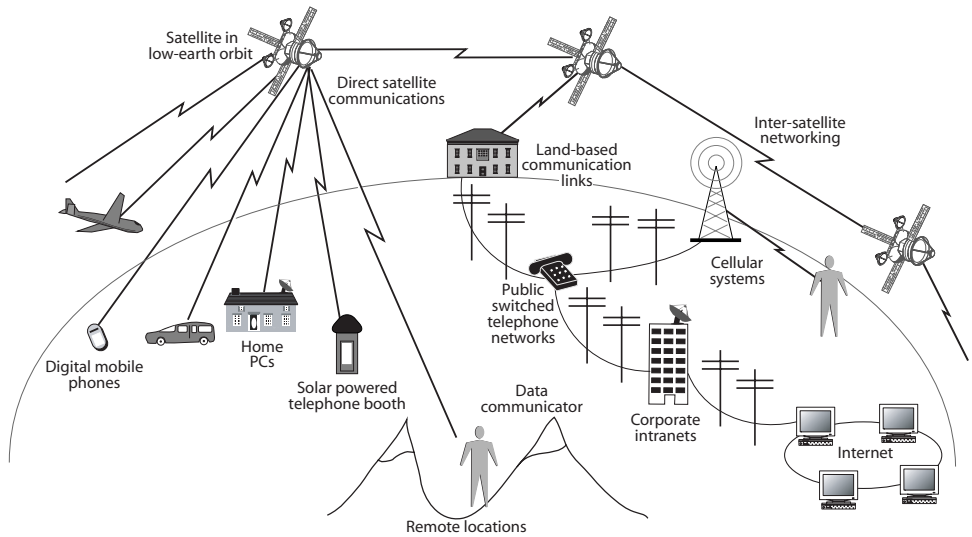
Satellite in low-earth orbit

Direct satellite communications

Inter-satellite networking

Land-based communication links

Cellular systems

Public switched telephone networks

Digital mobile phones

Home PCs

Solar powered telephone booth

Data communicator

Corporate intranets

Internet

Remote locations